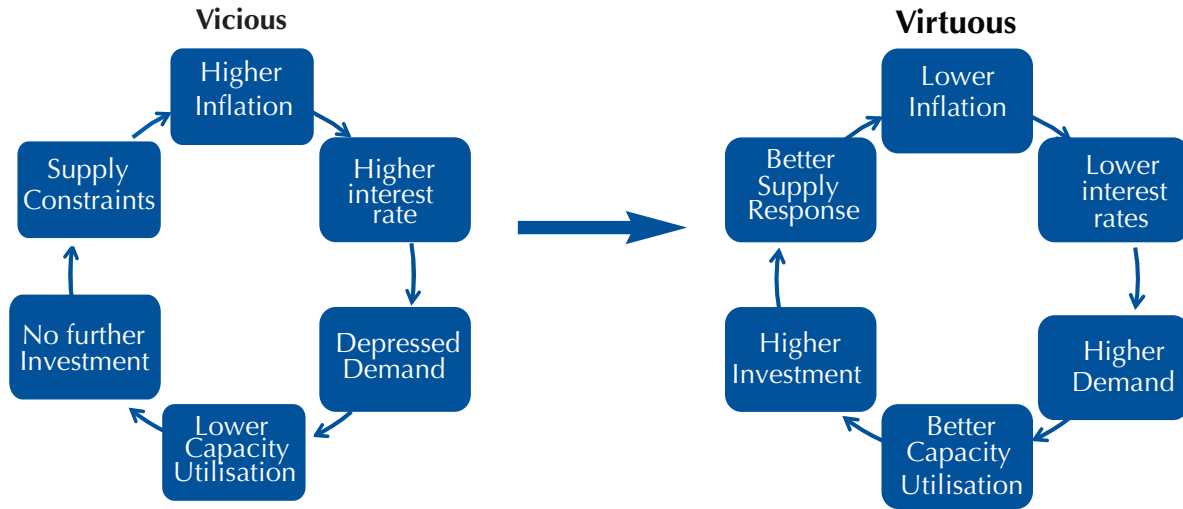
Vicious

Higher Inflation

Higher interest rate

Depressed Demand

Lower Capacity Utilisation

No further Investment

Supply Constraints

Virtuous

Lower Inflation

Lower interest rates

Higher Demand

Better Capacity Utilisation

Higher Investment

Better Supply Response